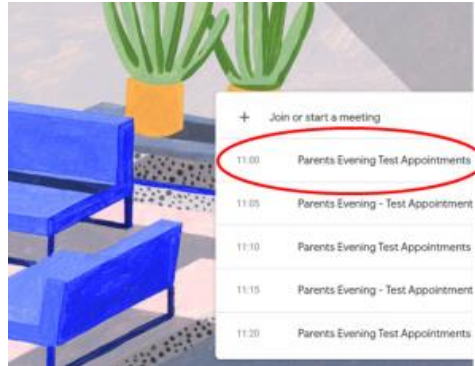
+ Join or start a meeting

11:00 Parents Evening Test Appointments

11:05 Parents Evening - Test Appointment

11:10 Parents Evening Test Appointments

11:15 Parents Evening - Test Appointment

11:20 Parents Evening Test Appointments